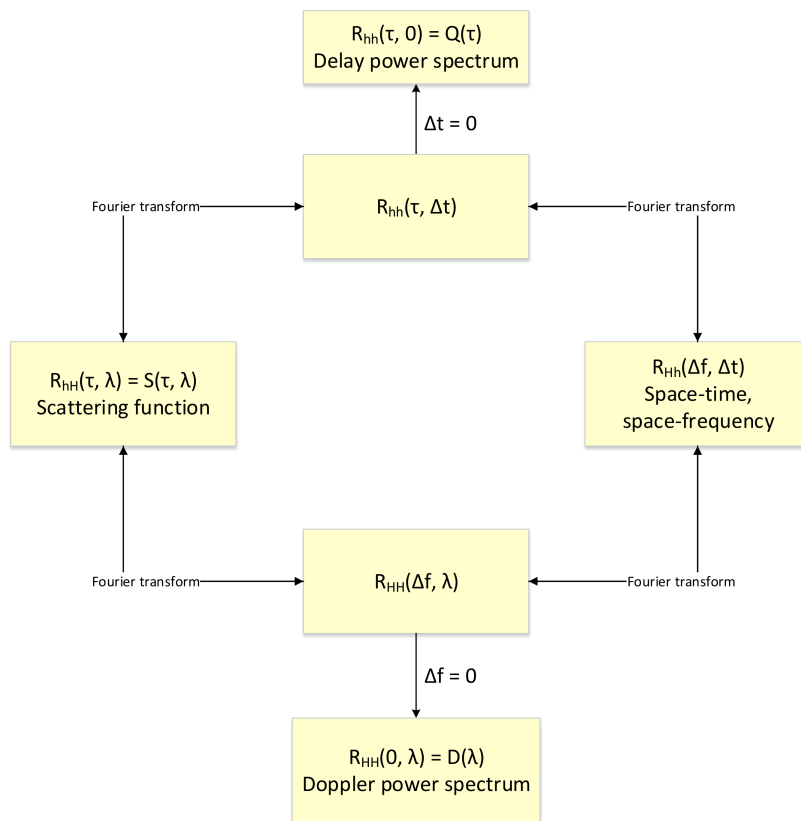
$R_{hh}(\tau, 0) = Q(\tau)$
Delay power spectrum

$\Delta t = 0$

Fourier transform

$R_{hh}(\tau, \Delta t)$

Fourier transform

$R_{hH}(\tau, \lambda) = S(\tau, \lambda)$
Scattering function

$R_{Hh}(\Delta f, \Delta t)$
Space-time, space-frequency

Fourier transform

$R_{HH}(\Delta f, \lambda)$

Fourier transform

$\Delta f = 0$

$R_{HH}(0, \lambda) = D(\lambda)$
Doppler power spectrum